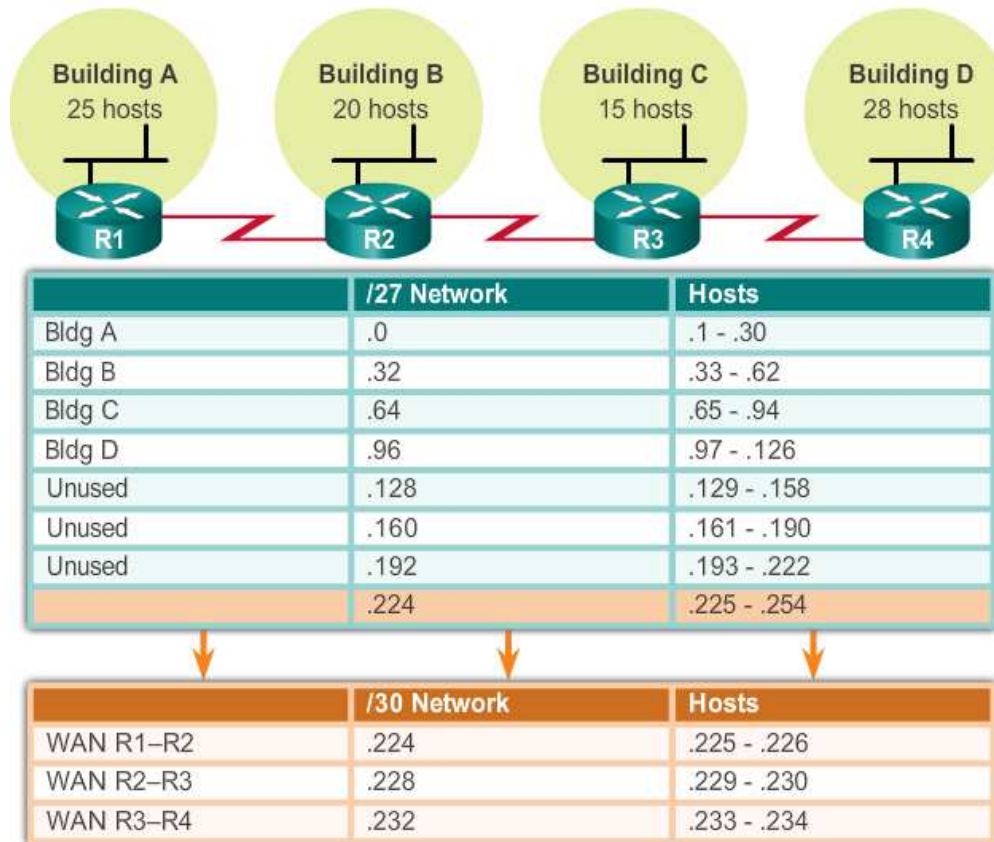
Building A
25 hosts

Building B
20 hosts

Building C
15 hosts

Building D
28 hosts

R1

R2

R3

R4

| | /27 Network | Hosts |
|---|---|---|
| Bldg A | .0 | .1 - .30 |
| Bldg B | .32 | .33 - .62 |
| Bldg C | .64 | .65 - .94 |
| Bldg D | .96 | .97 - .126 |
| Unused | .128 | .129 - .158 |
| Unused | .160 | .161 - .190 |
| Unused | .192 | .193 - .222 |
| | .224 | .225 - .254 |

| | /30 Network | Hosts |
|---|---|---|
| WAN R1–R2 | .224 | .225 - .226 |
| WAN R2–R3 | .228 | .229 - .230 |
| WAN R3–R4 | .232 | .233 - .234 |